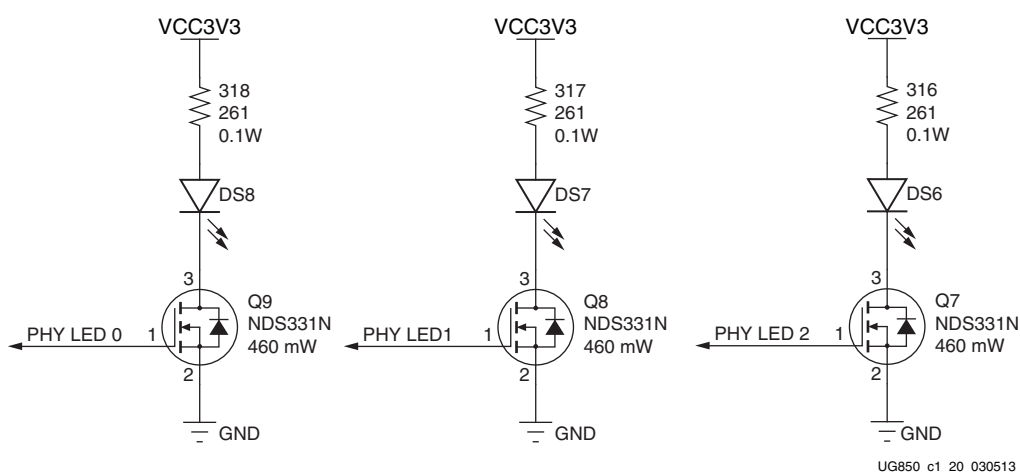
VCC3V3
318
261
0.1W
DS8
3
Q9
NDS331N
460 mW
PHY LED 0
1
2
GND

VCC3V3
317
261
0.1W
DS7
3
Q8
NDS331N
460 mW
PHY LED1
1
2
GND

VCC3V3
316
261
0.1W
DS6
3
Q7
NDS331N
460 mW
PHY LED 2
1
2
GND

UG850 c1 20 030513